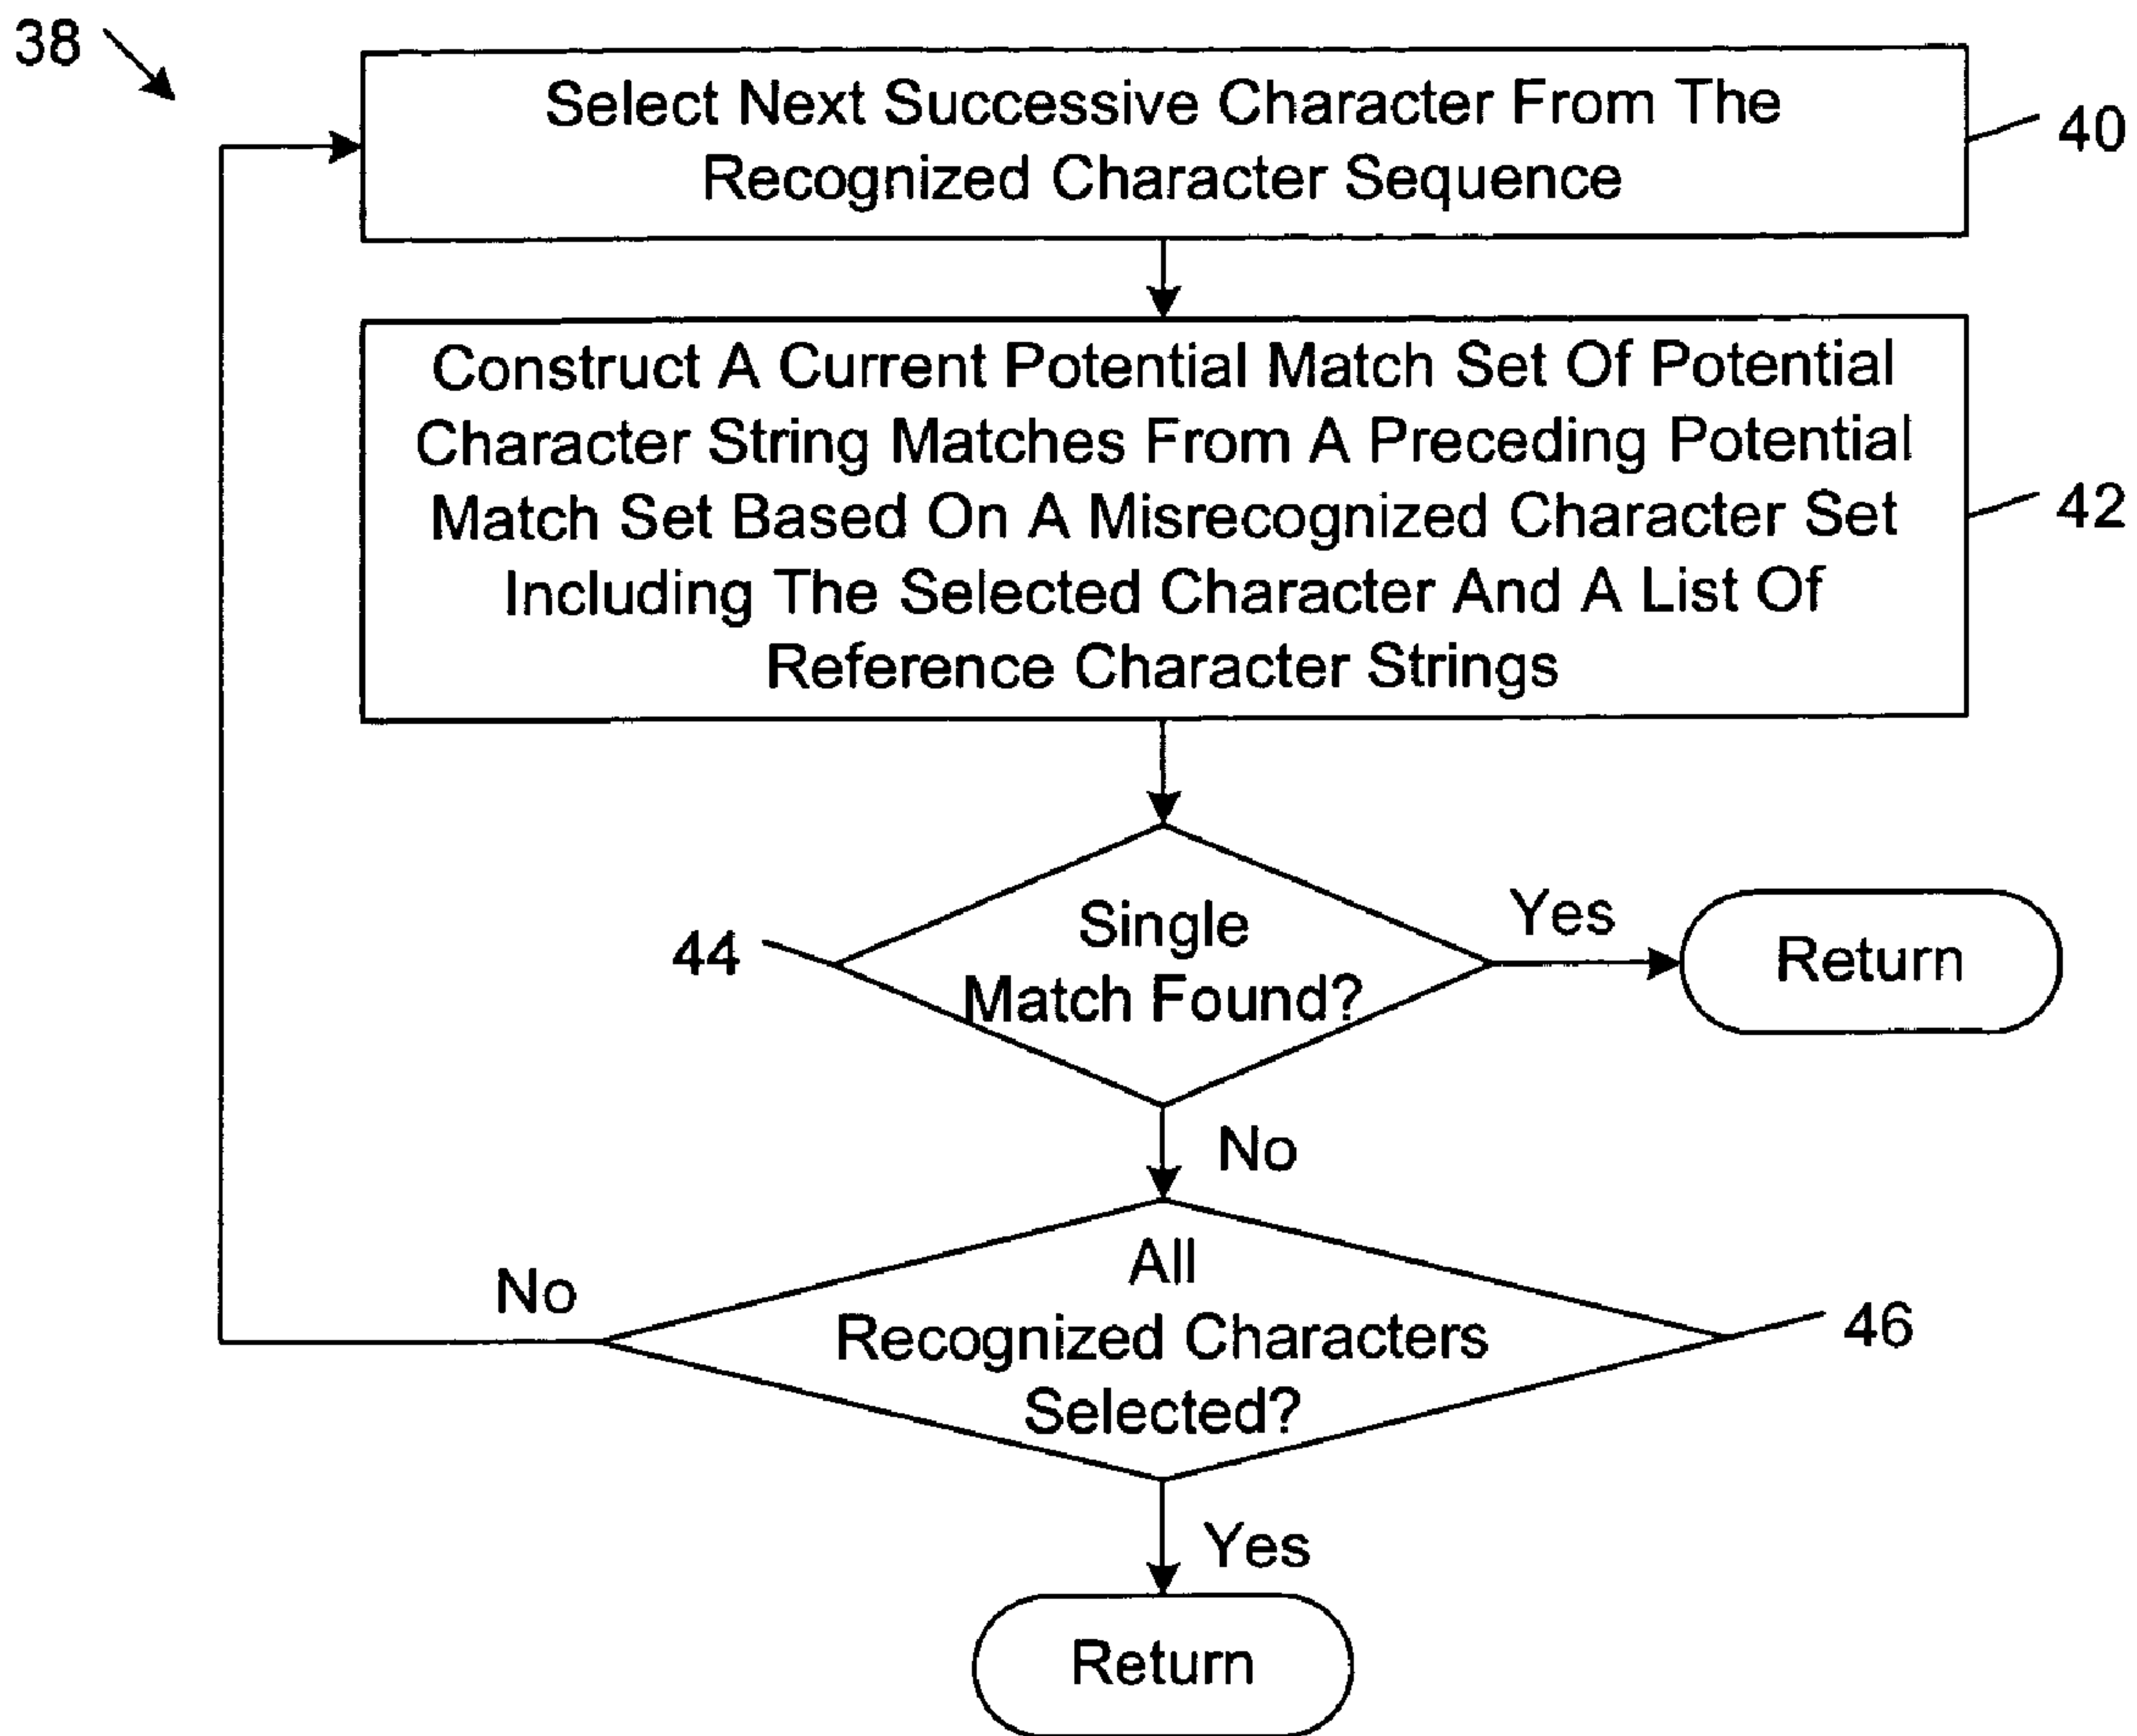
38

Select Next Successive Character From The Recognized Character Sequence

40

Construct A Current Potential Match Set Of Potential Character String Matches From A Preceding Potential Match Set Based On A Misrecognized Character Set Including The Selected Character And A List Of Reference Character Strings

42

44

Single Match Found?

Yes

Return

No

No

All Recognized Characters Selected?

46

Yes

Return